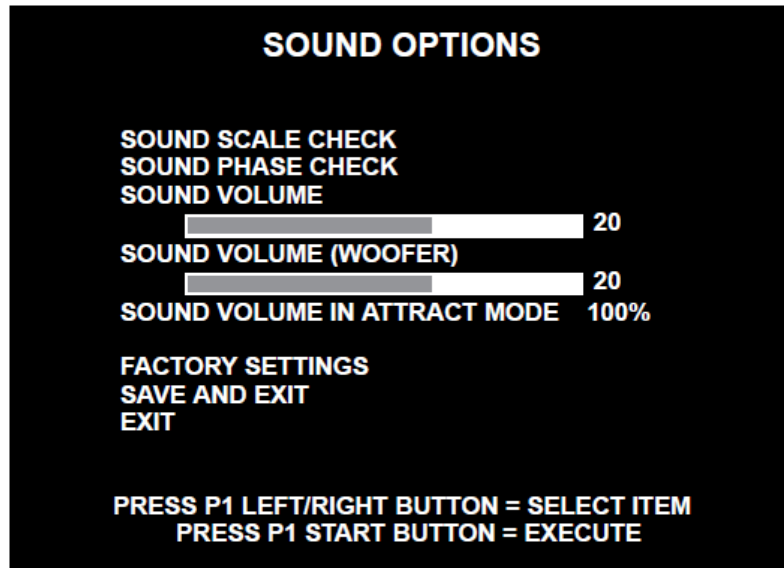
SOUND OPTIONS

SOUND SCALE CHECK
SOUND PHASE CHECK
SOUND VOLUME
20
SOUND VOLUME (WOOFER)
20
SOUND VOLUME IN ATTRACT MODE 100%

FACTORY SETTINGS
SAVE AND EXIT
EXIT

PRESS P1 LEFT/RIGHT BUTTON = SELECT ITEM
PRESS P1 START BUTTON = EXECUTE